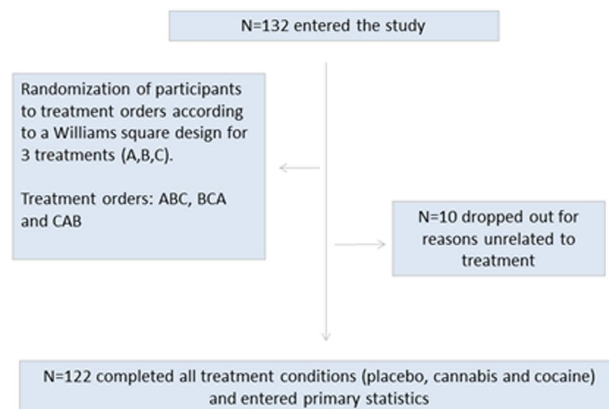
N=132 entered the study

Randomization of participants to treatment orders according to a Williams square design for 3 treatments (A,B,C).

Treatment orders: ABC, BCA and CAB

N=10 dropped out for reasons unrelated to treatment

N=122 completed all treatment conditions (placebo, cannabis and cocaine) and entered primary statistics